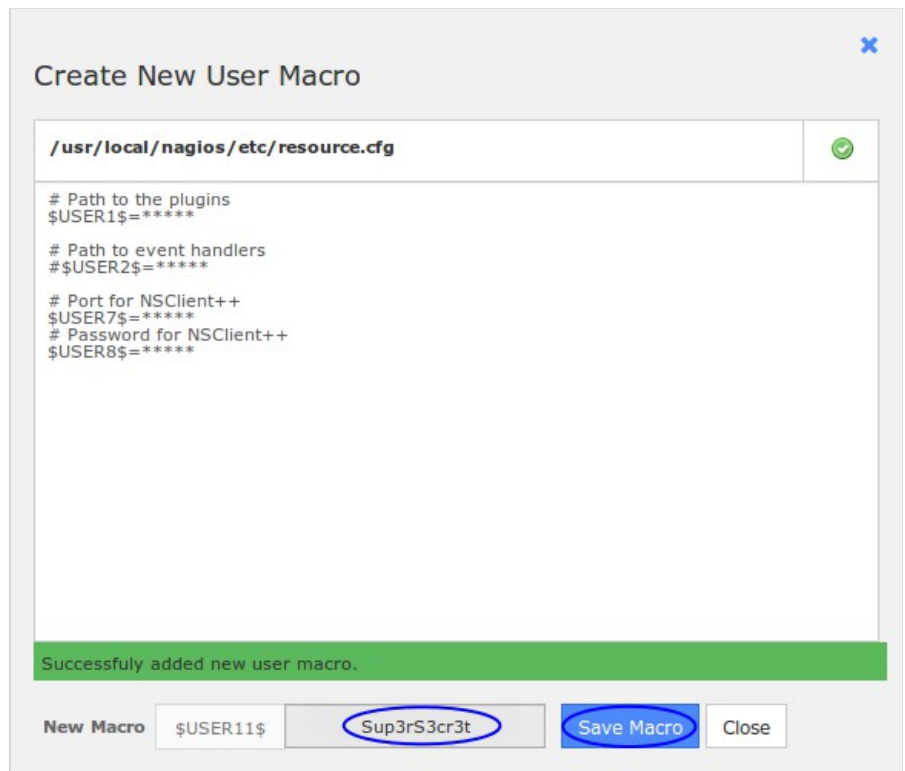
Create New User Macro

/usr/local/nagios/etc/resource.cfg

# Path to the plugins
$USER1$=*****

# Path to event handlers
#$USER2$=*****

# Port for NSClient++
$USER7$=*****
# Password for NSClient++
$USER8$=*****

Successfuly added new user macro.

New Macro $USER11$ Sup3rS3cr3t Save Macro Close